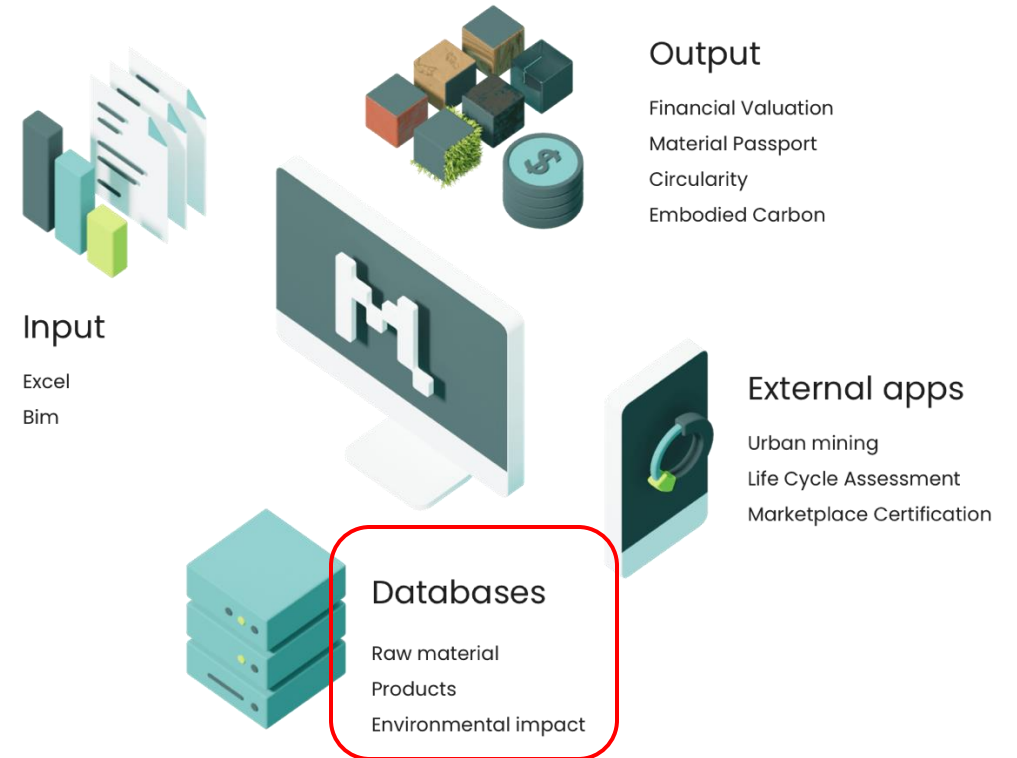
Output

Financial Valuation
Material Passport
Circularity
Embodied Carbon

Input

Excel
Bim

External apps

Urban mining
Life Cycle Assessment
Marketplace Certification

Databases

Raw material
Products
Environmental impact